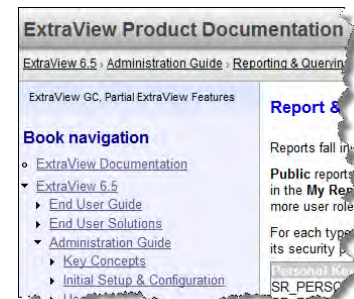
ExtraView Product Documentation

ExtraView 6.5 › Administration Guide › Reporting & Queryin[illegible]

ExtraView GC, Partial ExtraView Features

Book navigation

ExtraView Documentation
ExtraView 6.5
End User Guide
End User Solutions
Administration Guide
Key Concepts
Initial Setup & Configuration
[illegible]

Report &

Reports fall in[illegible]

Public reports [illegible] in the My Rep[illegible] more user role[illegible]

For each type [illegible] its security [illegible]

Personal Ke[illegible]
SR_PERSO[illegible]